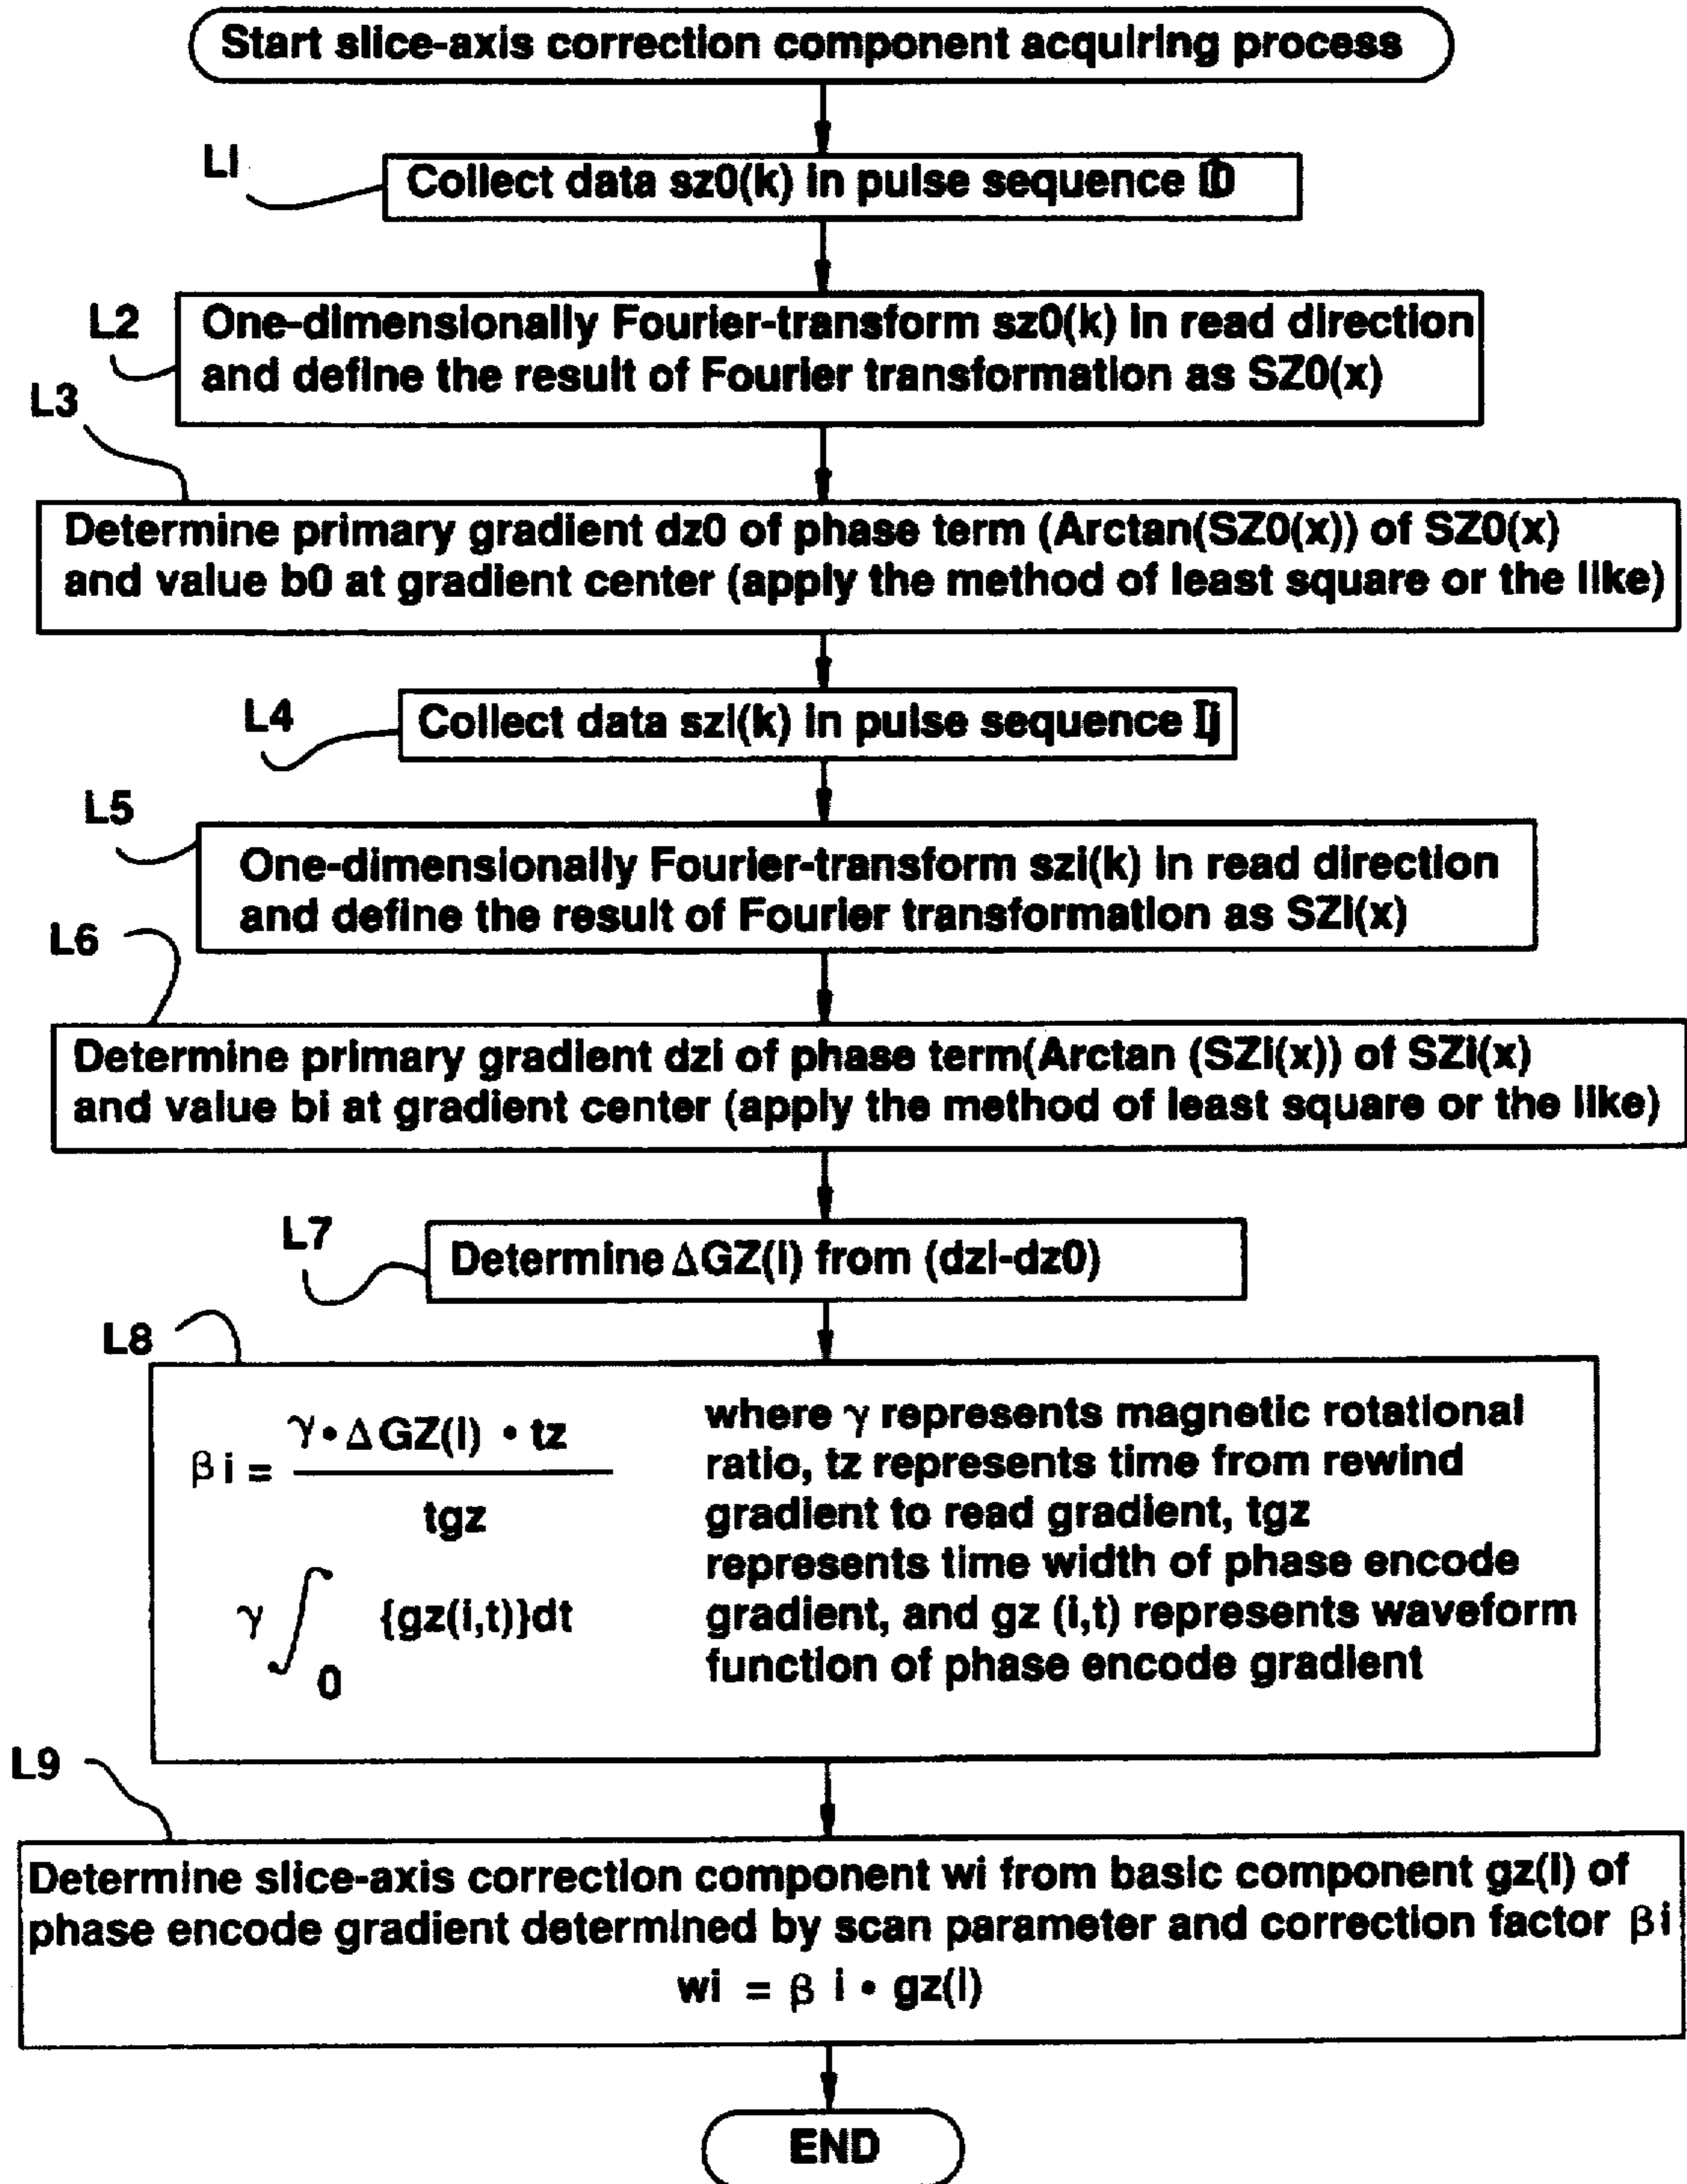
Start slice-axis correction component acquiring process

L1 Collect data sz0(k) in pulse sequence I0

L2 One-dimensionally Fourier-transform sz0(k) in read direction and define the result of Fourier transformation as SZ0(x)

L3 Determine primary gradient dz0 of phase term (Arctan(SZ0(x)) of SZ0(x) and value b0 at gradient center (apply the method of least square or the like)

L4 Collect data szi(k) in pulse sequence Ij

L5 One-dimensionally Fourier-transform szi(k) in read direction and define the result of Fourier transformation as SZi(x)

L6 Determine primary gradient dzi of phase term(Arctan (SZi(x)) of SZi(x) and value bi at gradient center (apply the method of least square or the like)

L7 Determine $\Delta GZ(i)$ from (dzi-dz0)

L8 $\beta i = \frac{\gamma \cdot \Delta GZ(i) \cdot tz}{tgz}$

$\gamma \int_0 \{gz(i,t)\}dt$

where $\gamma$ represents magnetic rotational ratio, tz represents time from rewind gradient to read gradient, tgz represents time width of phase encode gradient, and gz (i,t) represents waveform function of phase encode gradient

L9 Determine slice-axis correction component wi from basic component gz(i) of phase encode gradient determined by scan parameter and correction factor $\beta i$

$wi = \beta i \cdot gz(i)$

END